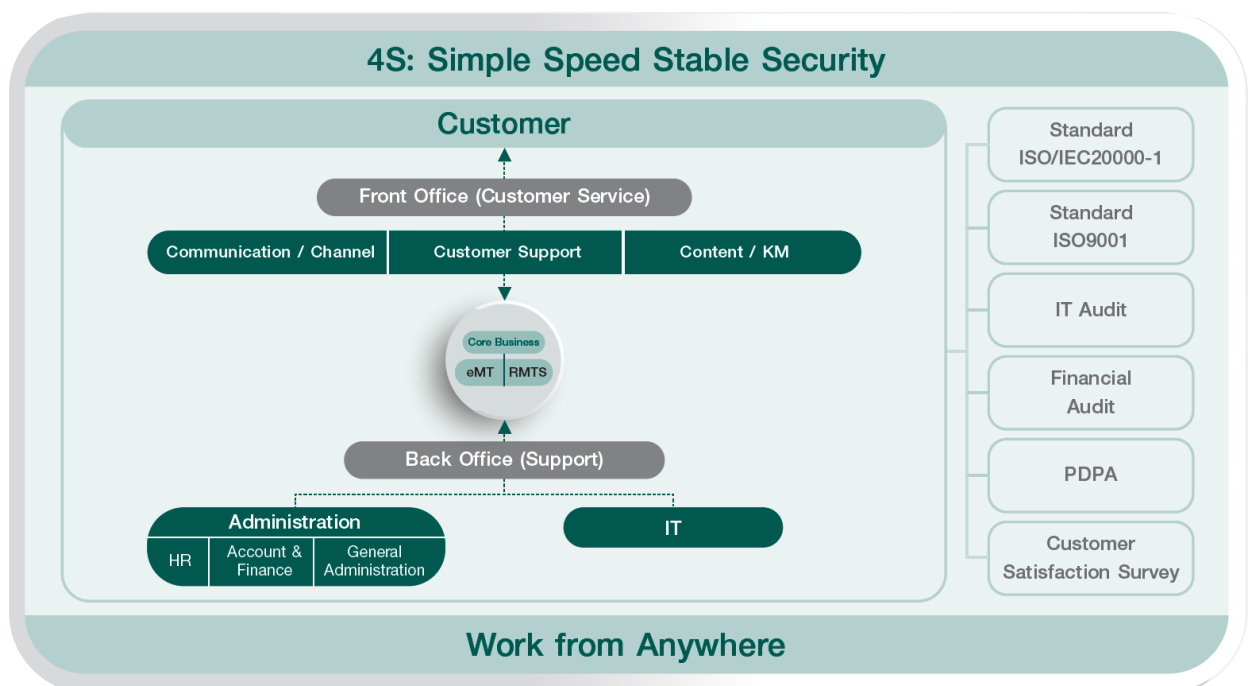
4S: Simple Speed Stable Security

Customer

Front Office (Customer Service)

Communication / Channel

Customer Support

Content / KM

Core Business

eMT

RMTS

Back Office (Support)

Administration

HR

Account & Finance

General Administration

IT

Standard ISO/IEC20000-1

Standard ISO9001

IT Audit

Financial Audit

PDPA

Customer Satisfaction Survey

Work from Anywhere